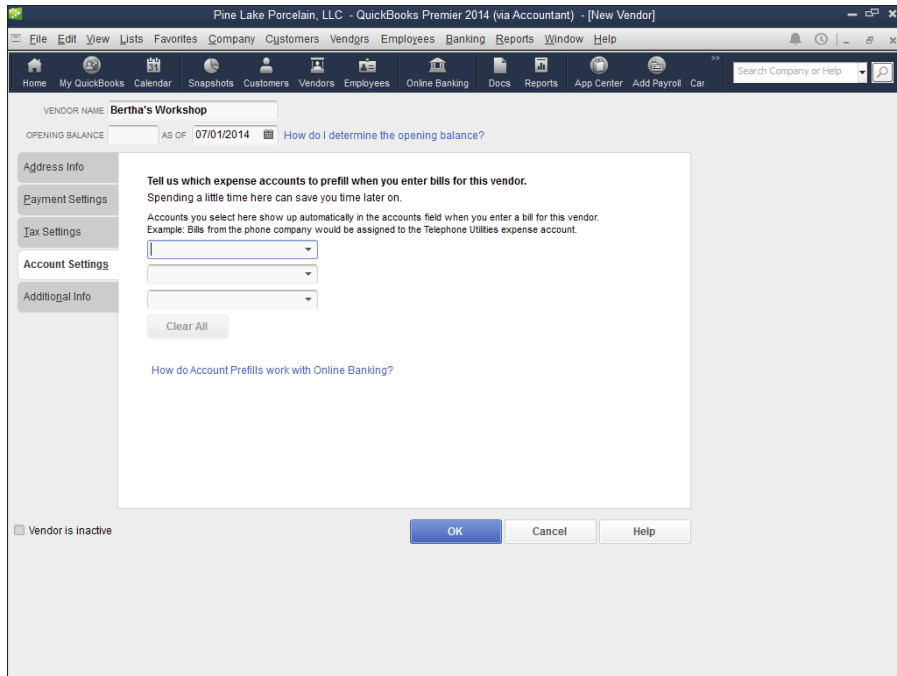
Pine Lake Porcelain, LLC - QuickBooks Premier 2014 (via Accountant) - [New Vendor]

File Edit View Lists Favorites Company Customers Vendors Employees Banking Reports Window Help

Home My QuickBooks Calendar Snapshots Customers Vendors Employees Online Banking Docs Reports App Center Add Payroll Car

Search Company or Help

VENDOR NAME Bertha's Workshop

OPENING BALANCE AS OF 07/01/2014 How do I determine the opening balance?

Address Info

Payment Settings

Tax Settings

Account Settings

Additional Info

Tell us which expense accounts to prefill when you enter bills for this vendor.

Spending a little time here can save you time later on.

Accounts you select here show up automatically in the accounts field when you enter a bill for this vendor.
Example: Bills from the phone company would be assigned to the Telephone Utilities expense account.

Clear All

How do Account Prefills work with Online Banking?

Vendor is inactive

OK Cancel Help